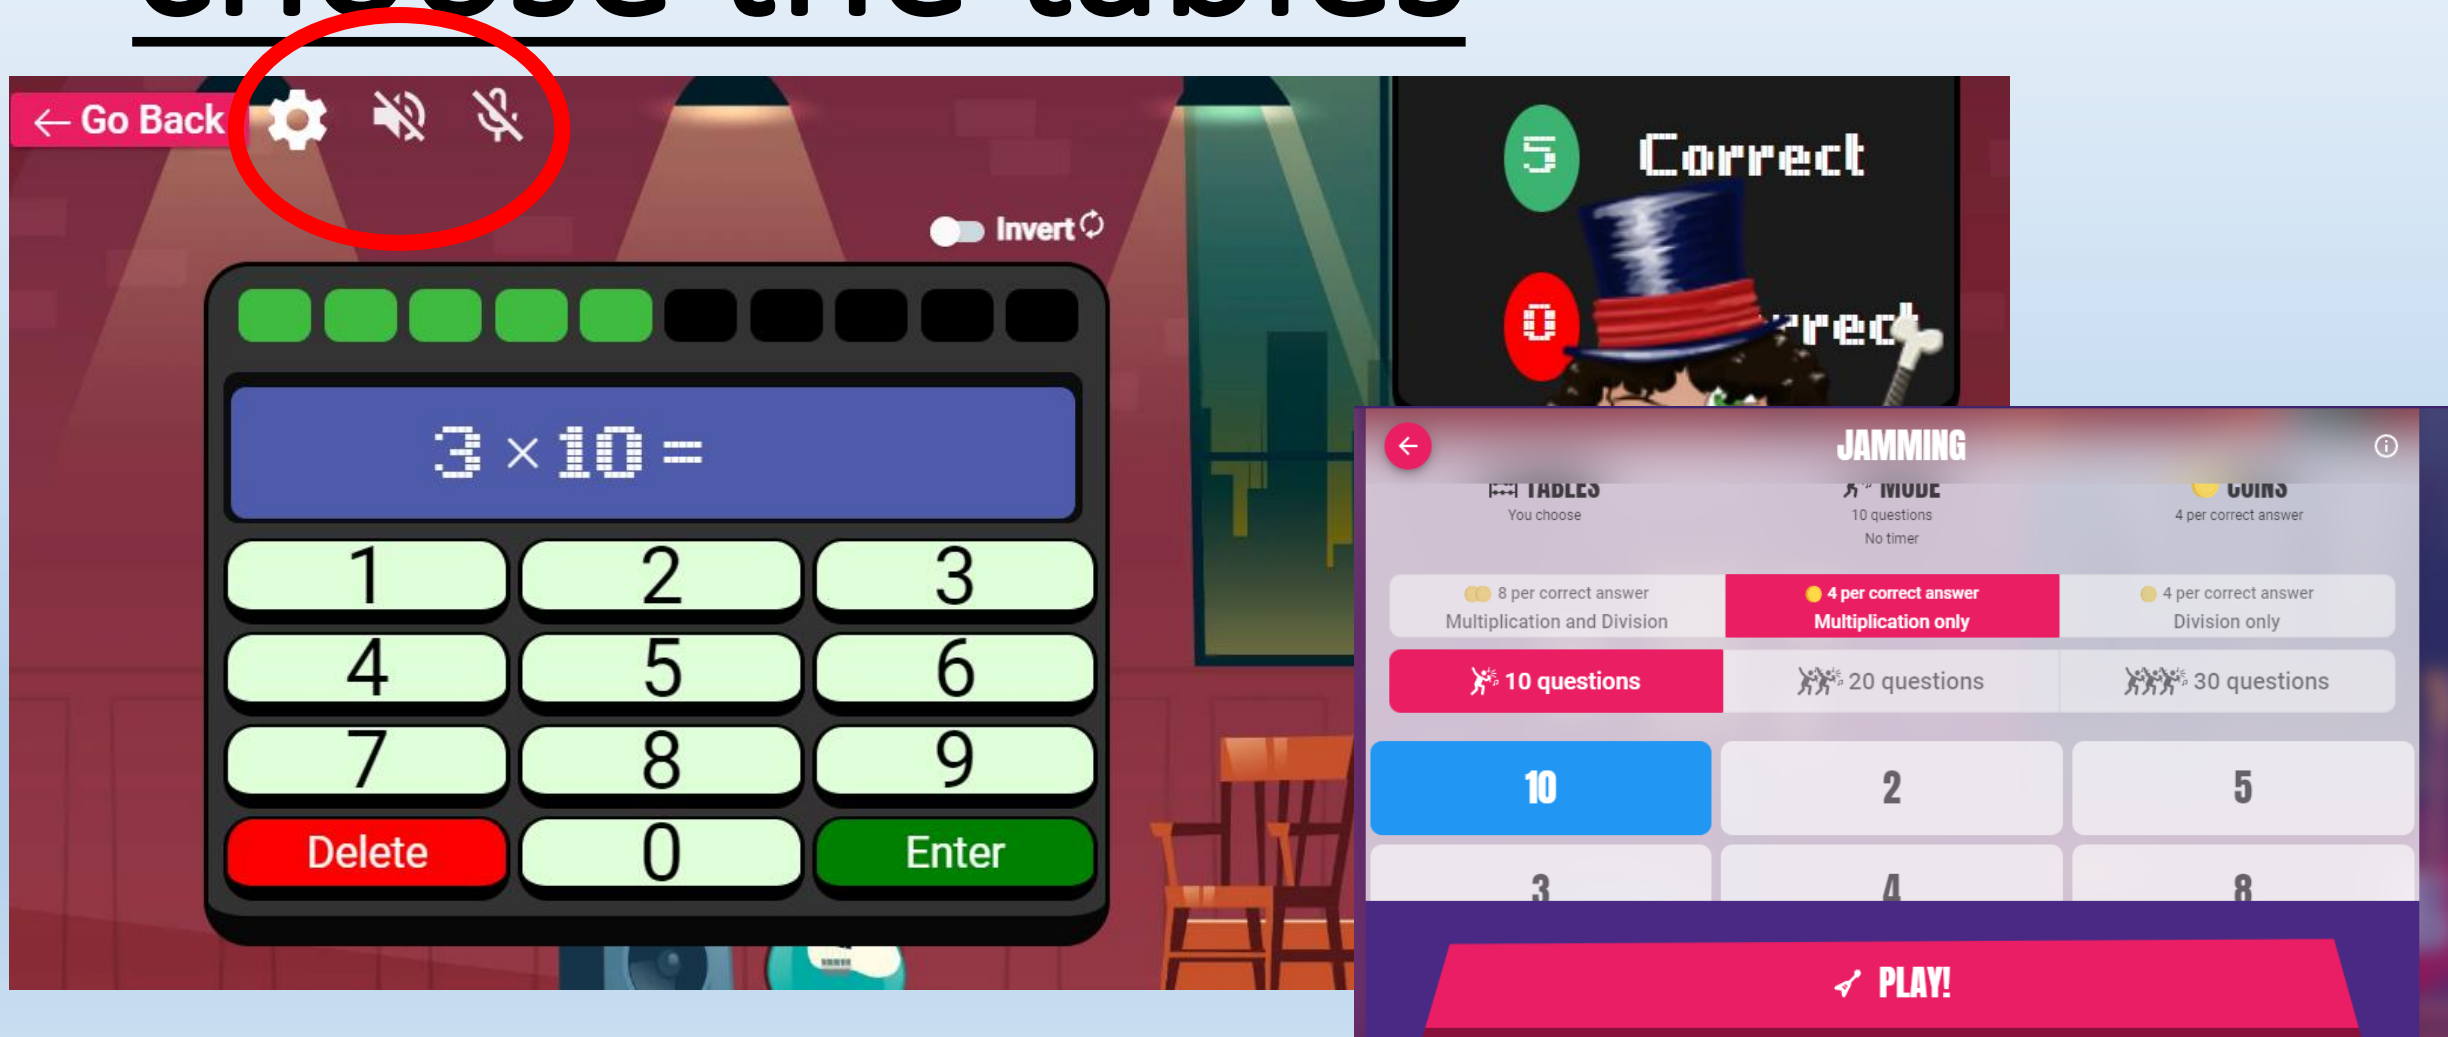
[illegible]

← Go Back

Invert

$3 \times 10 =$

1 2 3
4 5 6
7 8 9
Delete 0 Enter

5 Correct
0 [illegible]rect

JAMMING

TABLES
You choose

MODE
10 questions
No timer

COINS
4 per correct answer

8 per correct answer
Multiplication and Division

4 per correct answer
Multiplication only

4 per correct answer
Division only

10 questions

20 questions

30 questions

10 2 5
3 4 8

PLAY!